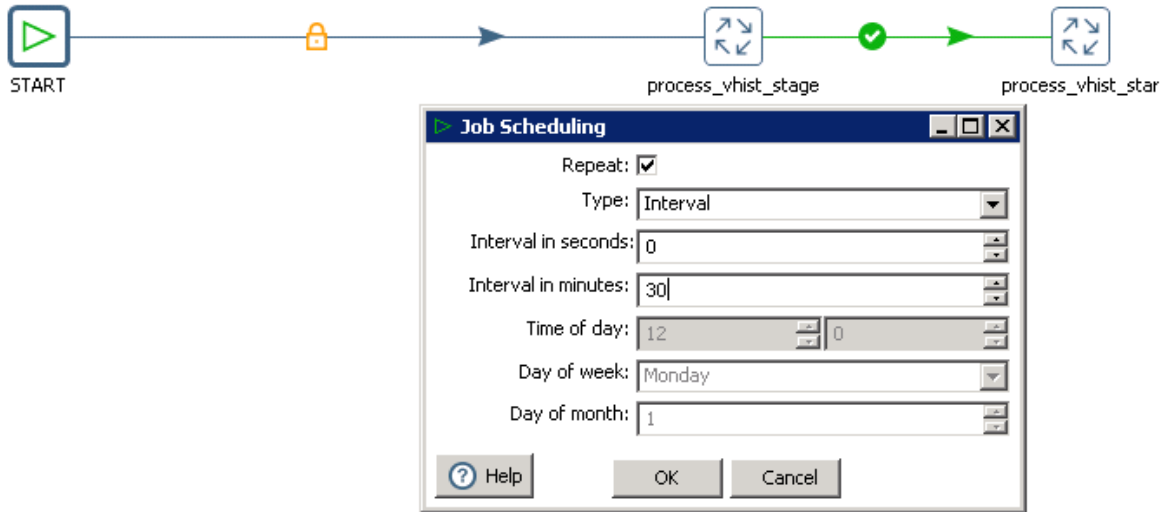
START

process_vhist_stage

process_vhist_star

Job Scheduling

Repeat:

Type: Interval

Interval in seconds: 0

Interval in minutes: 30

Time of day: 12 0

Day of week: Monday

Day of month: 1

Help

OK

Cancel